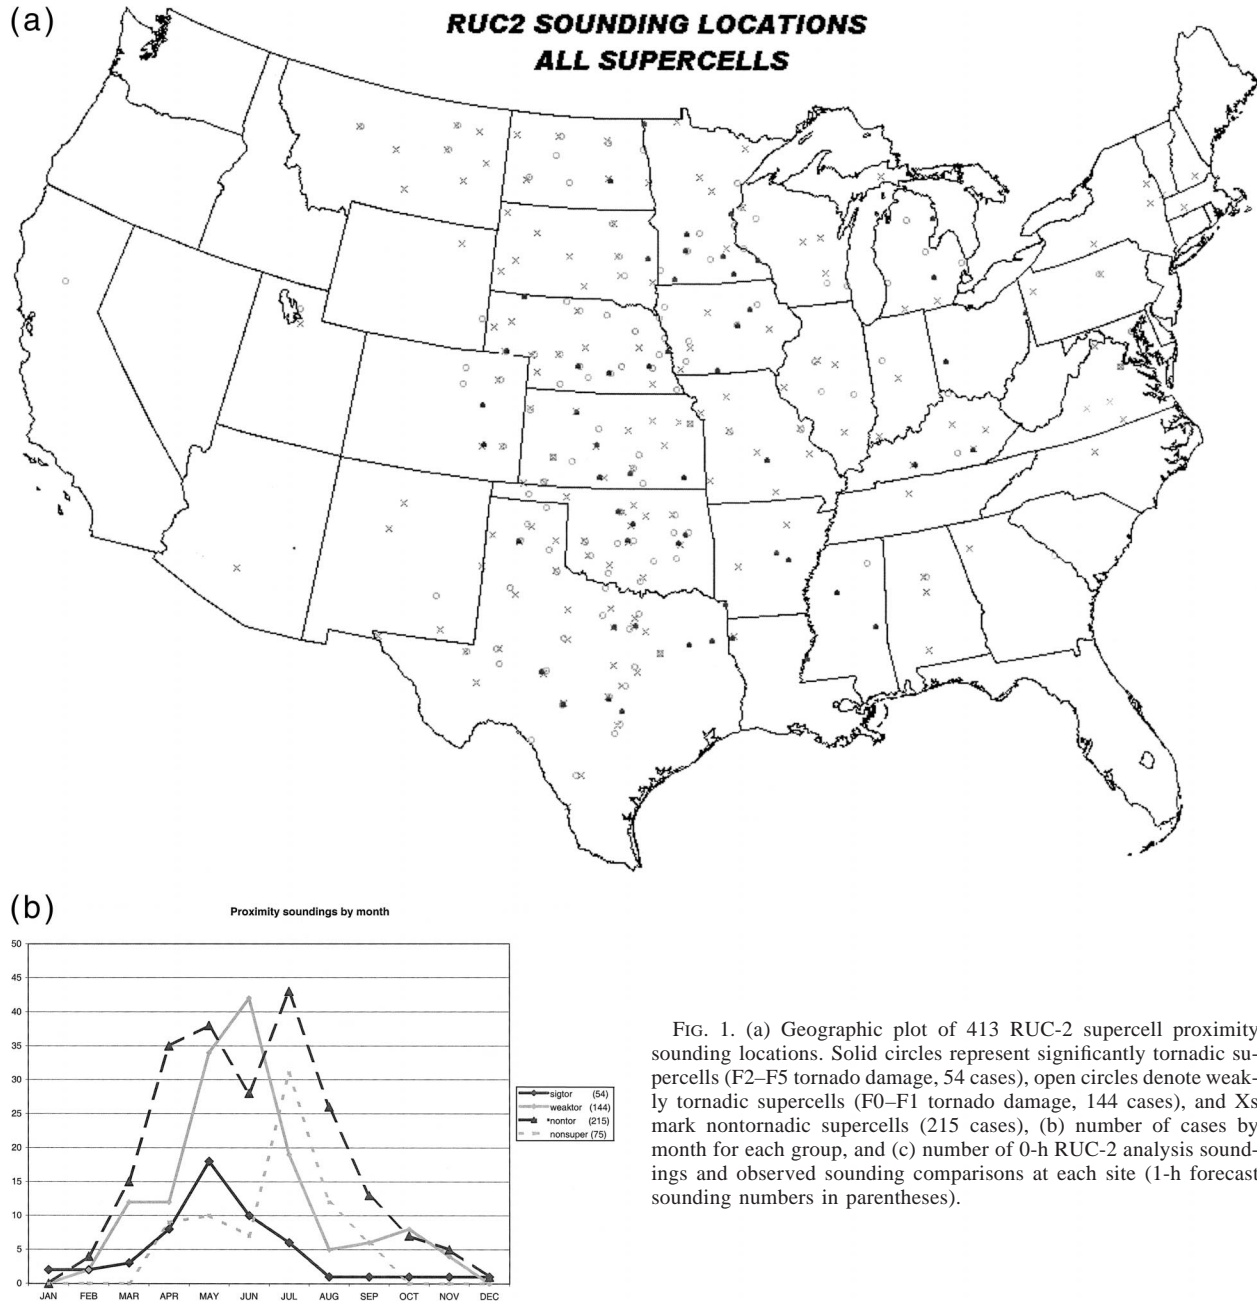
(a)

RUC2 SOUNDING LOCATIONS
ALL SUPERCELLS

(b)

Proximity soundings by month

50
45
40
35
30
25
20
15
10
5
0

JAN FEB MAR APR MAY JUN JUL AUG SEP OCT NOV DEC

sigtor (54)
weaktor (144)
nontor (215)
nonsuper (75)

FIG. 1. (a) Geographic plot of 413 RUC-2 supercell proximity sounding locations. Solid circles represent significantly tornadic supercells (F2–F5 tornado damage, 54 cases), open circles denote weakly tornadic supercells (F0–F1 tornado damage, 144 cases), and Xs mark nontornadic supercells (215 cases), (b) number of cases by month for each group, and (c) number of 0-h RUC-2 analysis soundings and observed sounding comparisons at each site (1-h forecast sounding numbers in parentheses).